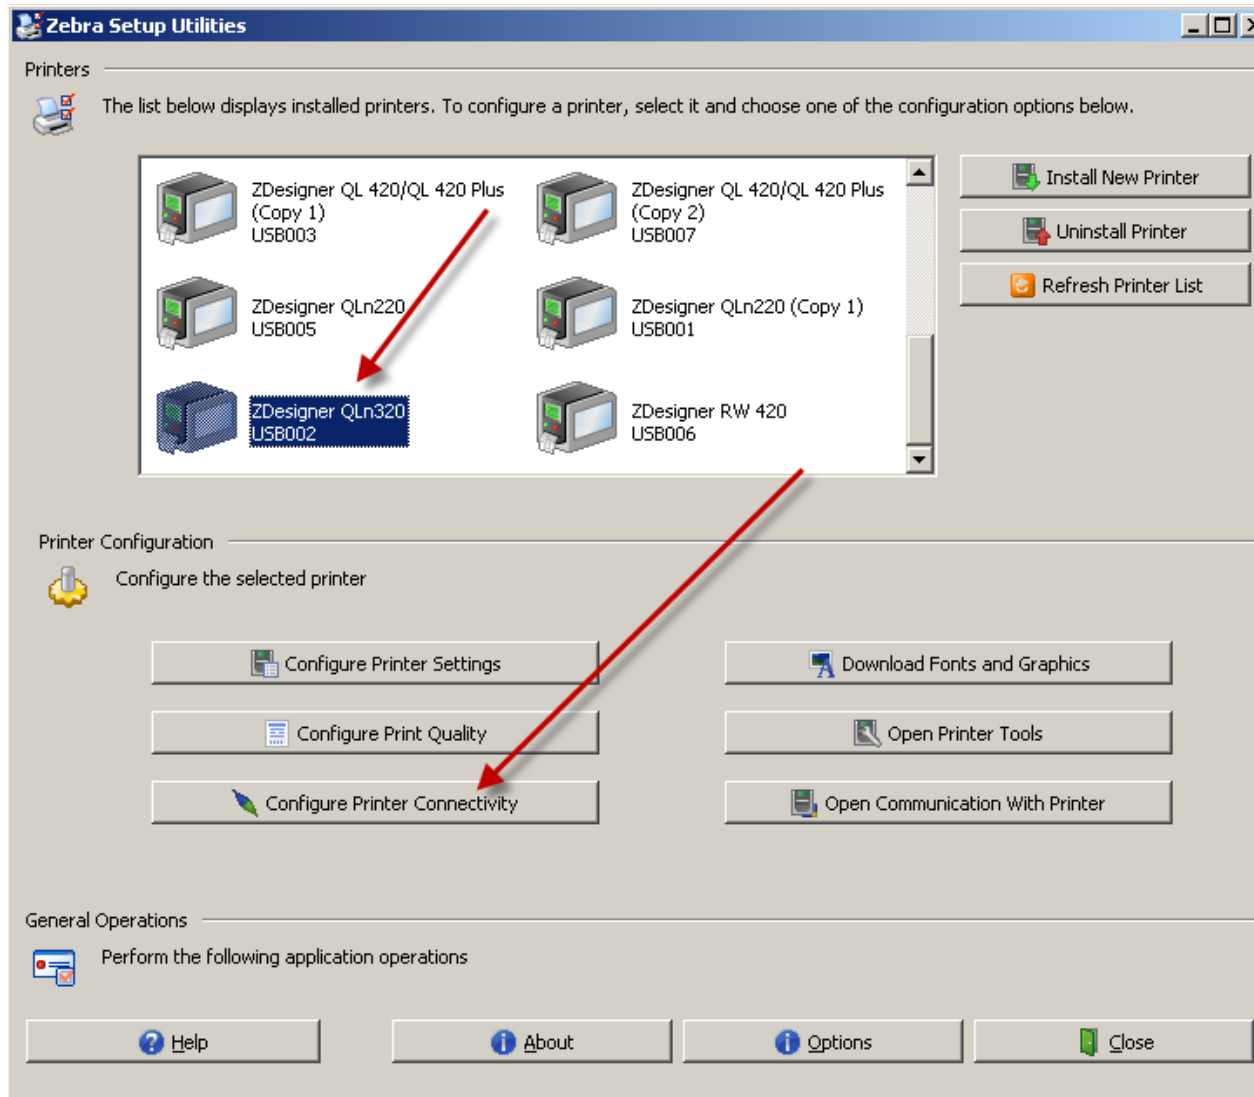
Zebra Setup Utilities

Printers

The list below displays installed printers. To configure a printer, select it and choose one of the configuration options below.

ZDesigner QL 420/QL 420 Plus (Copy 1) USB003

ZDesigner QL 420/QL 420 Plus (Copy 2) USB007

ZDesigner QLn220 USB005

ZDesigner QLn220 (Copy 1) USB001

ZDesigner QLn320 USB002

ZDesigner RW 420 USB006

Install New Printer

Uninstall Printer

Refresh Printer List

Printer Configuration

Configure the selected printer

Configure Printer Settings

Download Fonts and Graphics

Configure Print Quality

Open Printer Tools

Configure Printer Connectivity

Open Communication With Printer

General Operations

Perform the following application operations

Help

About

Options

Close